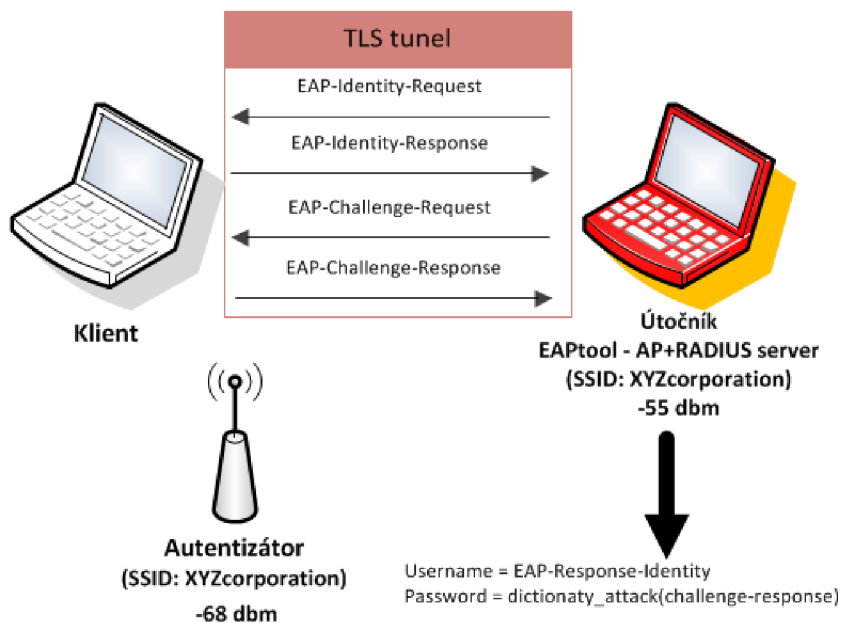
TLS tunel

EAP-Identity-Request

EAP-Identity-Response

EAP-Challenge-Request

EAP-Challenge-Response

Klient

Útočník
EAPtool - AP+RADIUS server
(SSID: XYZcorporation)
-55 dbm

Autentizátor
(SSID: XYZcorporation)
-68 dbm

Username = EAP-Response-Identity
Password = dictionaty_attack(challenge-response)